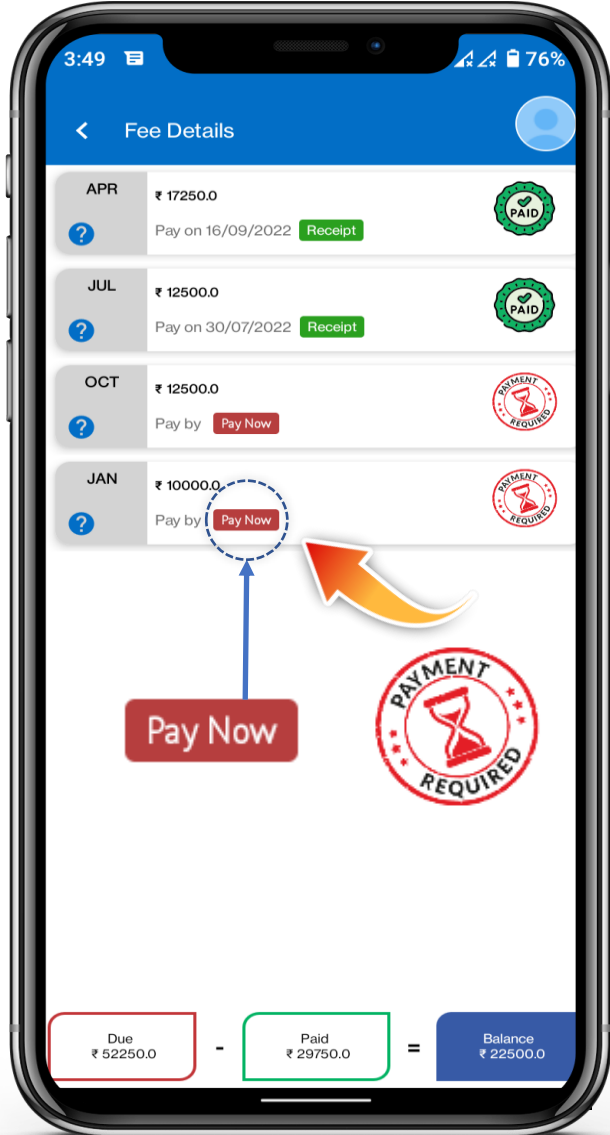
3:49 76%

Fee Details

APR
₹ 17250.0
Pay on 16/09/2022 Receipt
PAID

JUL
₹ 12500.0
Pay on 30/07/2022 Receipt
PAID

OCT
₹ 12500.0
Pay by Pay Now
PAYMENT REQUIRED

JAN
₹ 10000.0
Pay by Pay Now
PAYMENT REQUIRED

Pay Now

PAYMENT REQUIRED

Due
₹ 52250.0
-
Paid
₹ 29750.0
=
Balance
₹ 22500.0